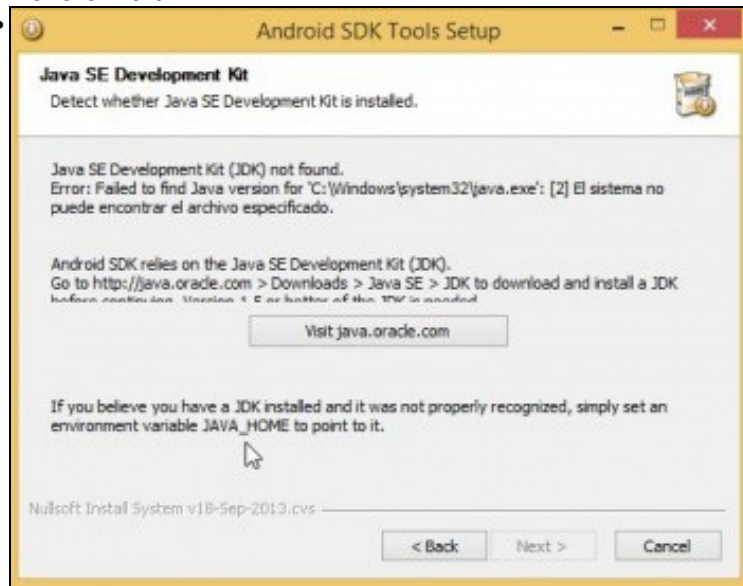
Android SDK Tools Setup

Java SE Development Kit
Detect whether Java SE Development Kit is installed.

Java SE Development Kit (JDK) not found.
Error: Failed to find Java version for 'C:\Windows\system32\java.exe': [2] El sistema no puede encontrar el archivo especificado.

Android SDK relies on the Java SE Development Kit (JDK).
Go to http://java.oracle.com > Downloads > Java SE > JDK to download and install a JDK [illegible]

Visit java.oracle.com

If you believe you have a JDK installed and it was not properly recognized, simply set an environment variable JAVA_HOME to point to it.

Nullsoft Install System v18-Sep-2013.cvs

< Back
Next >
Cancel